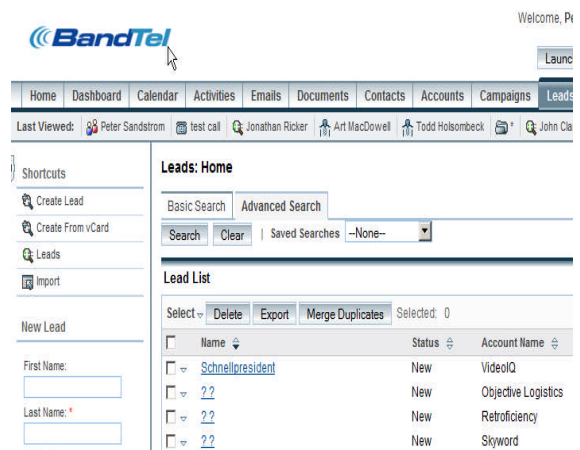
BandTel

Welcome, Pe

Launc

Home | Dashboard | Calendar | Activities | Emails | Documents | Contacts | Accounts | Campaigns | Leads

Last Viewed: Peter Sandstrom | test call | Jonathan Ricker | Art MacDowell | Todd Holsombeck | * | John Cla

Shortcuts
Create Lead
Create From vCard
Leads
Import

New Lead

First Name:

Last Name: *

Leads: Home

Basic Search | Advanced Search

Search | Clear | Saved Searches --None--

Lead List

Select | Delete | Export | Merge Duplicates | Selected: 0

| | Name | Status | Account Name |
|---|---|---|---|
| | Schnellpresident | New | VideoIQ |
| | ? ? | New | Objective Logistics |
| | ? ? | New | Retroficiency |
| | ? ? | New | Skyword |